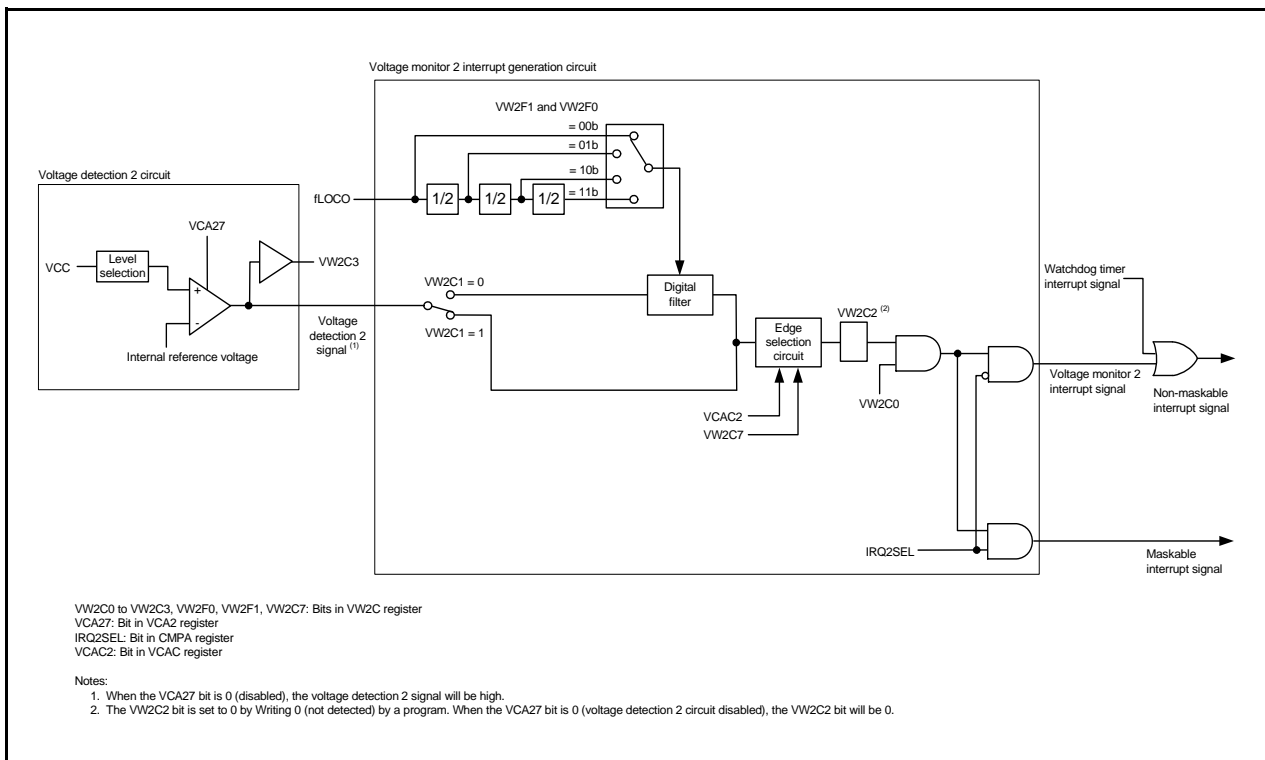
Voltage monitor 2 interrupt generation circuit

VW2F1 and VW2F0

= 00b

= 01b

= 10b

= 11b

Voltage detection 2 circuit

fLOCO

1/2

1/2

1/2

VCA27

VCC

Level selection

+

-

VW2C3

Internal reference voltage

Voltage detection 2 signal $^{(1)}$

VW2C1 = 0

VW2C1 = 1

Digital filter

Edge selection circuit

VW2C2 $^{(2)}$

VW2C0

VCAC2

VW2C7

Watchdog timer interrupt signal

Voltage monitor 2 interrupt signal

Non-maskable interrupt signal

IRQ2SEL

Maskable interrupt signal

VW2C0 to VW2C3, VW2F0, VW2F1, VW2C7: Bits in VW2C register
VCA27: Bit in VCA2 register
IRQ2SEL: Bit in CMPA register
VCAC2: Bit in VCAC register

Notes:
1. When the VCA27 bit is 0 (disabled), the voltage detection 2 signal will be high.
2. The VW2C2 bit is set to 0 by Writing 0 (not detected) by a program. When the VCA27 bit is 0 (voltage detection 2 circuit disabled), the VW2C2 bit will be 0.